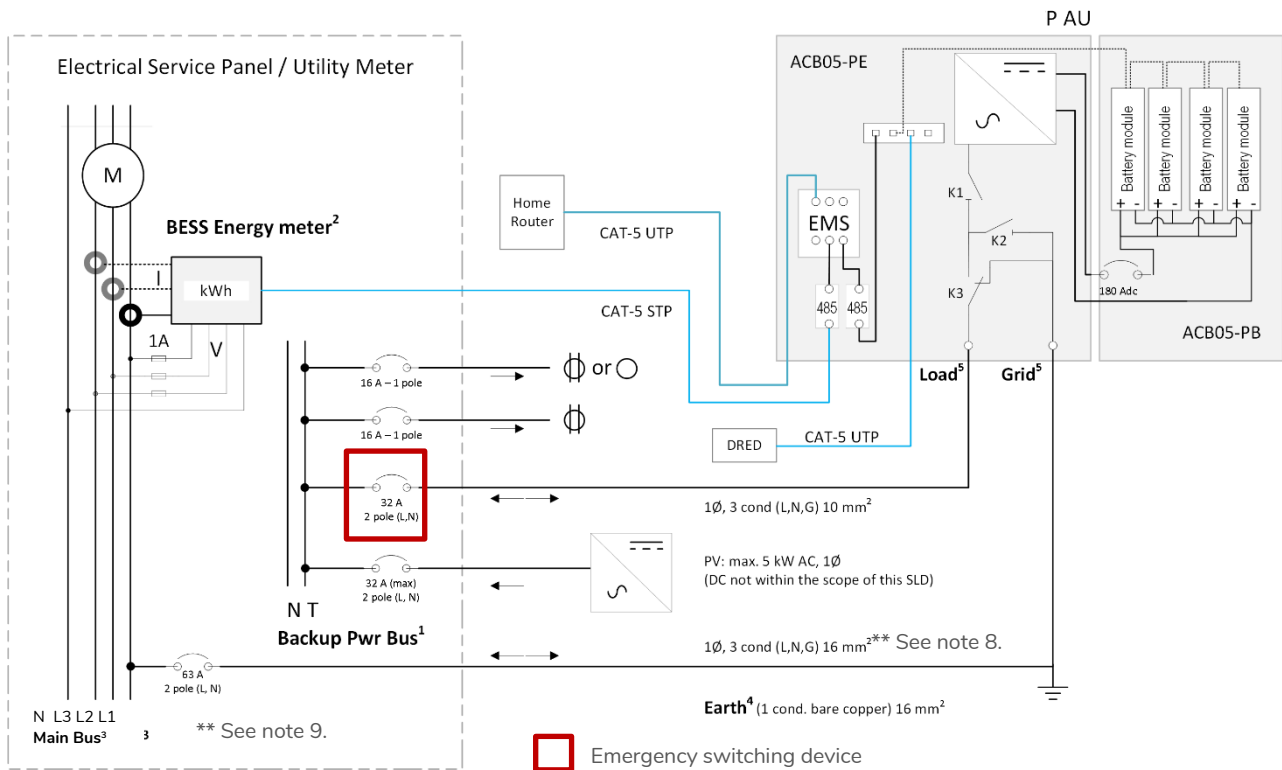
P AU

Electrical Service Panel / Utility Meter

M

BESS Energy meter$^2$

I

kWh

1A

V

ACB05-PE

EMS

485

485

K1

K2

K3

Battery module + -

Battery module + -

Battery module + -

Battery module + -

180 Adc

ACB05-PB

Home Router

CAT-5 UTP

CAT-5 STP

16 A – 1 pole

or

16 A – 1 pole

DRED

CAT-5 UTP

Load$^5$

Grid$^5$

32 A 2 pole (L,N)

1Ø, 3 cond (L,N,G) 10 mm$^2$

32 A (max) 2 pole (L, N)

PV: max. 5 kW AC, 1Ø
(DC not within the scope of this SLD)

N T

Backup Pwr Bus$^1$

1Ø, 3 cond (L,N,G) 16 mm$^2$** See note 8.

63 A 2 pole (L, N)

Earth$^4$ (1 cond. bare copper) 16 mm$^2$

N L3 L2 L1

Main Bus$^3$ 3

** See note 9.

Emergency switching device